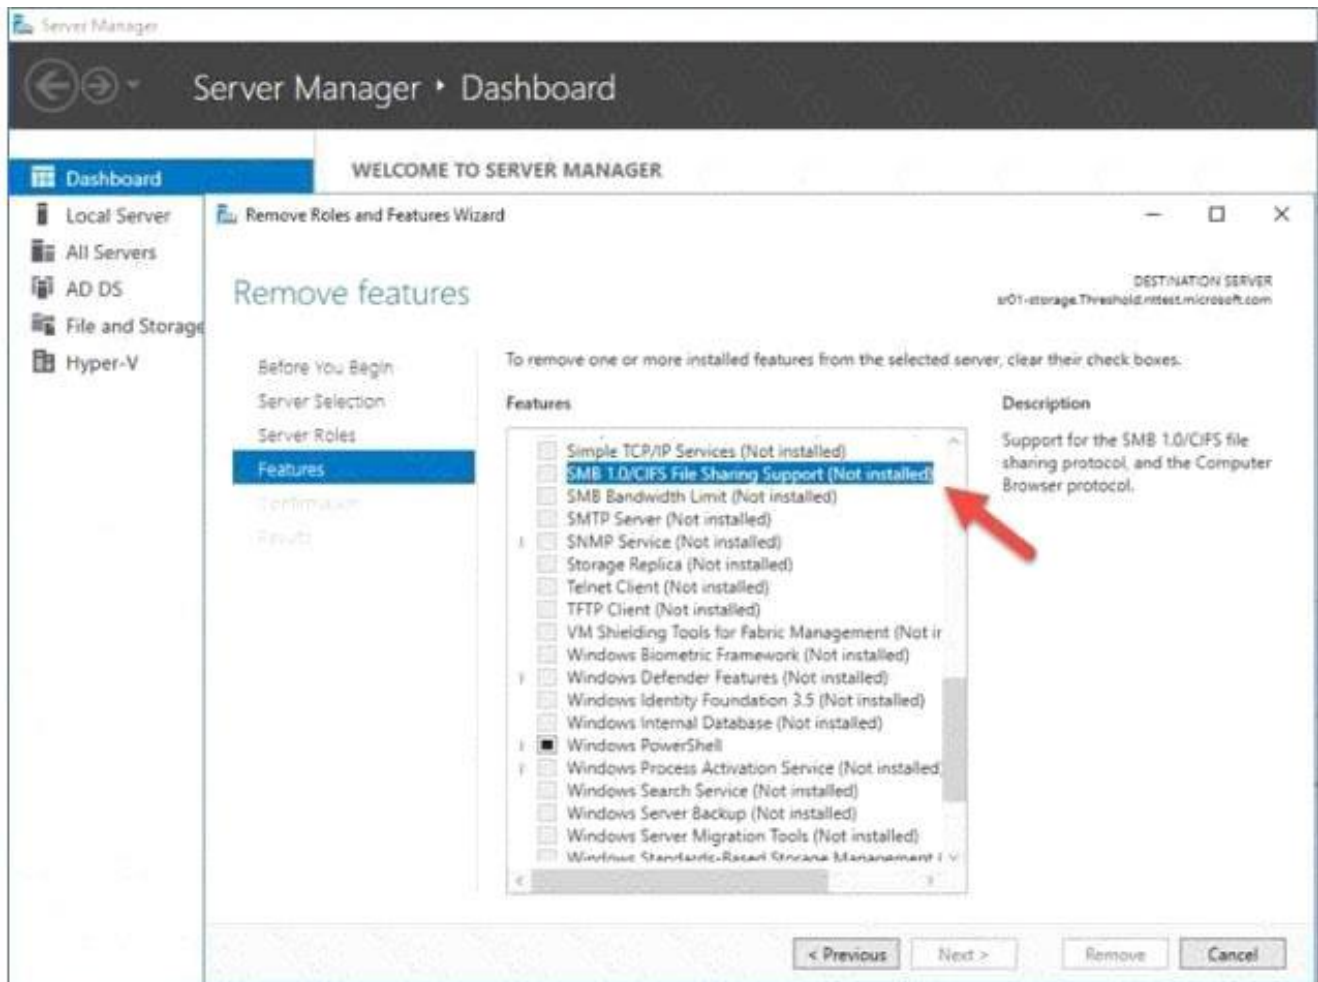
Server Manager

Server Manager • Dashboard

Dashboard
Local Server
All Servers
AD DS
File and Storage
Hyper-V

WELCOME TO SERVER MANAGER

Remove Roles and Features Wizard

Remove features

DESTINATION SERVER
sr01-storage.Threshold.nttest.microsoft.com

Before You Begin
Server Selection
Server Roles
Features
Confirmation
Results

To remove one or more installed features from the selected server, clear their check boxes.

Features

Simple TCP/IP Services (Not installed)
SMB 1.0/CIFS File Sharing Support (Not installed)
SMB Bandwidth Limit (Not installed)
SMTP Server (Not installed)
SNMP Service (Not installed)
Storage Replica (Not installed)
Telnet Client (Not installed)
TFTP Client (Not installed)
VM Shielding Tools for Fabric Management (Not ir
Windows Biometric Framework (Not installed)
Windows Defender Features (Not installed)
Windows Identity Foundation 3.5 (Not installed)
Windows Internal Database (Not installed)
Windows PowerShell
Windows Process Activation Service (Not installed
Windows Search Service (Not installed)
Windows Server Backup (Not installed)
Windows Server Migration Tools (Not installed)
Windows Standards-Based Storage Management (

Description

Support for the SMB 1.0/CIFS file sharing protocol, and the Computer Browser protocol.

< Previous
Next >
Remove
Cancel